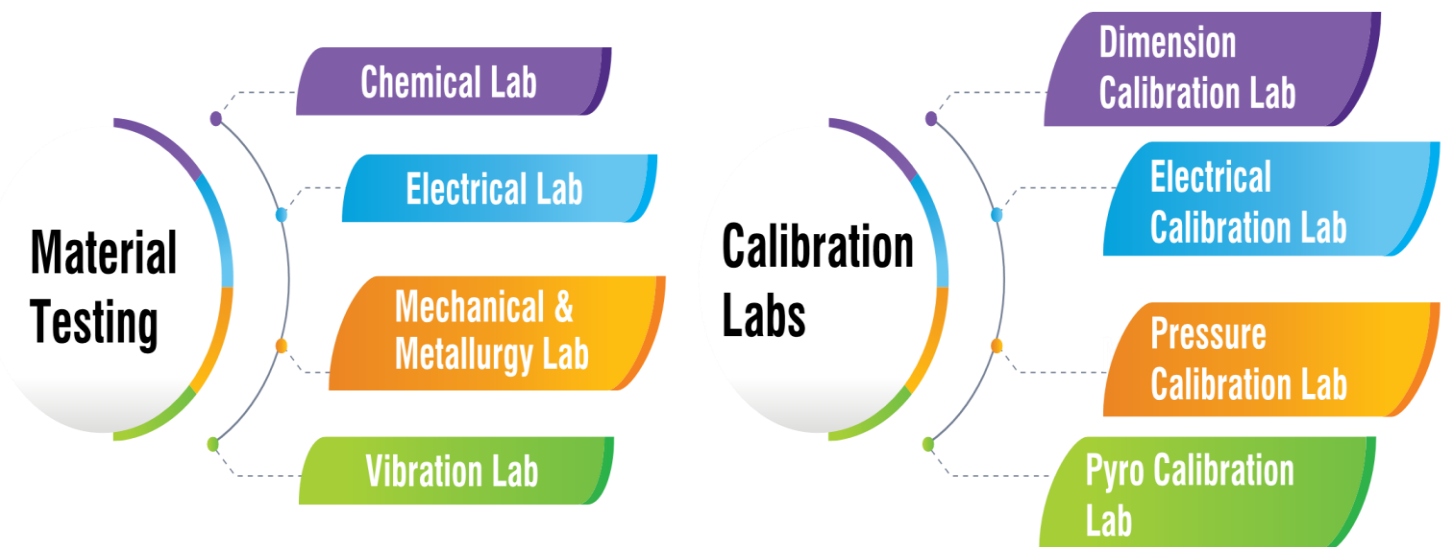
Material Testing

Chemical Lab

Electrical Lab

Mechanical & Metallurgy Lab

Vibration Lab

Calibration Labs

Dimension Calibration Lab

Electrical Calibration Lab

Pressure Calibration Lab

Pyro Calibration Lab